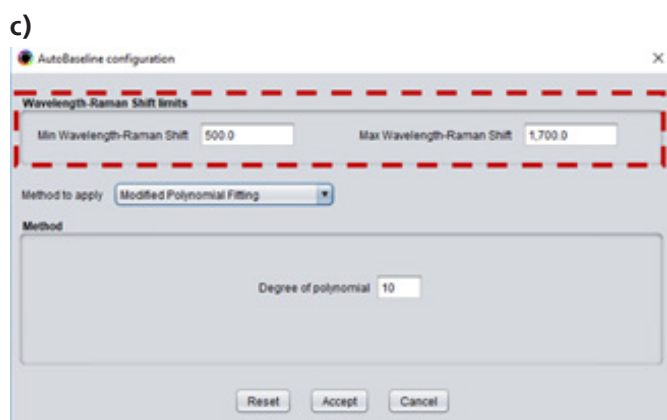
c)

AutoBaseline configuration

×

Wavelength-Raman Shift limits

Min Wavelength-Raman Shift 500.0

Max Wavelength-Raman Shift 1,700.0

Method to apply Modified Polynomial Fitting

Method

Degree of polynomial 10

Reset Accept Cancel